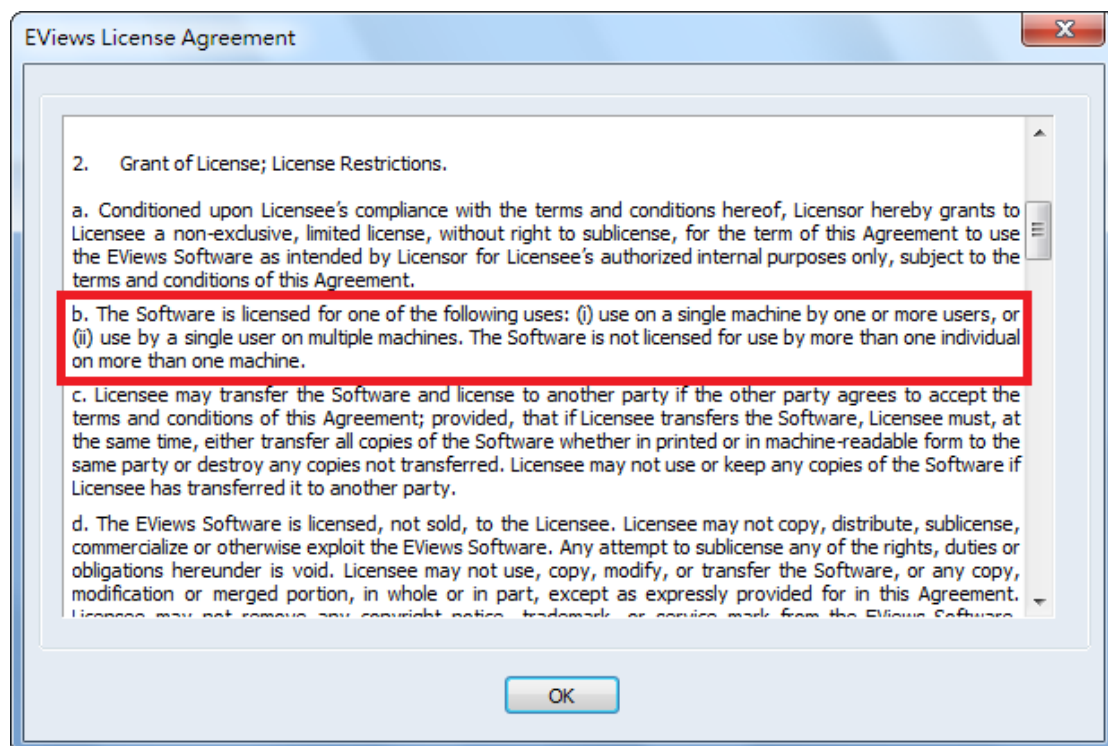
EViews License Agreement

2. Grant of License; License Restrictions.

a. Conditioned upon Licensee's compliance with the terms and conditions hereof, Licensor hereby grants to Licensee a non-exclusive, limited license, without right to sublicense, for the term of this Agreement to use the EViews Software as intended by Licensor for Licensee's authorized internal purposes only, subject to the terms and conditions of this Agreement.

b. The Software is licensed for one of the following uses: (i) use on a single machine by one or more users, or (ii) use by a single user on multiple machines. The Software is not licensed for use by more than one individual on more than one machine.

c. Licensee may transfer the Software and license to another party if the other party agrees to accept the terms and conditions of this Agreement; provided, that if Licensee transfers the Software, Licensee must, at the same time, either transfer all copies of the Software whether in printed or in machine-readable form to the same party or destroy any copies not transferred. Licensee may not use or keep any copies of the Software if Licensee has transferred it to another party.

d. The EViews Software is licensed, not sold, to the Licensee. Licensee may not copy, distribute, sublicense, commercialize or otherwise exploit the EViews Software. Any attempt to sublicense any of the rights, duties or obligations hereunder is void. Licensee may not use, copy, modify, or transfer the Software, or any copy, modification or merged portion, in whole or in part, except as expressly provided for in this Agreement. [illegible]

OK